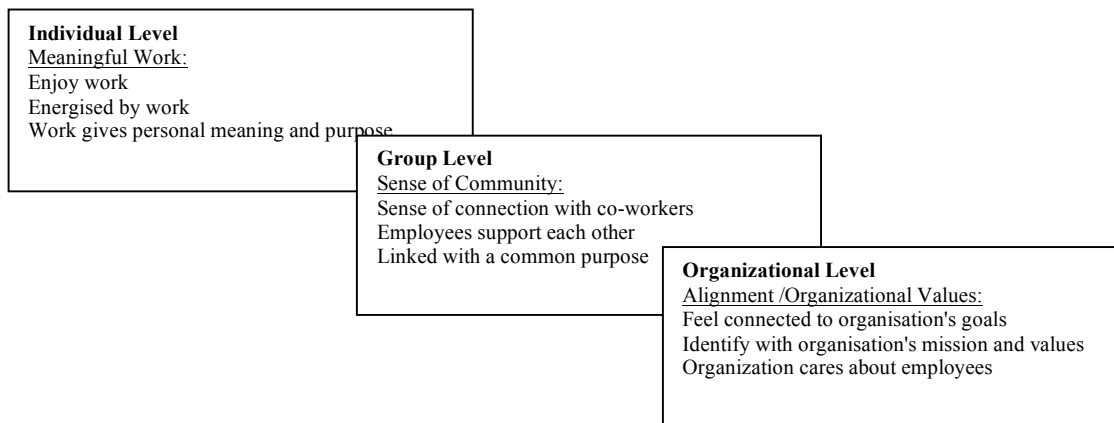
**Individual Level**
Meaningful Work:
Enjoy work
Energised by work
Work gives personal meaning and purpose

**Group Level**
Sense of Community:
Sense of connection with co-workers
Employees support each other
Linked with a common purpose

**Organizational Level**
Alignment /Organizational Values:
Feel connected to organisation's goals
Identify with organisation's mission and values
Organization cares about employees